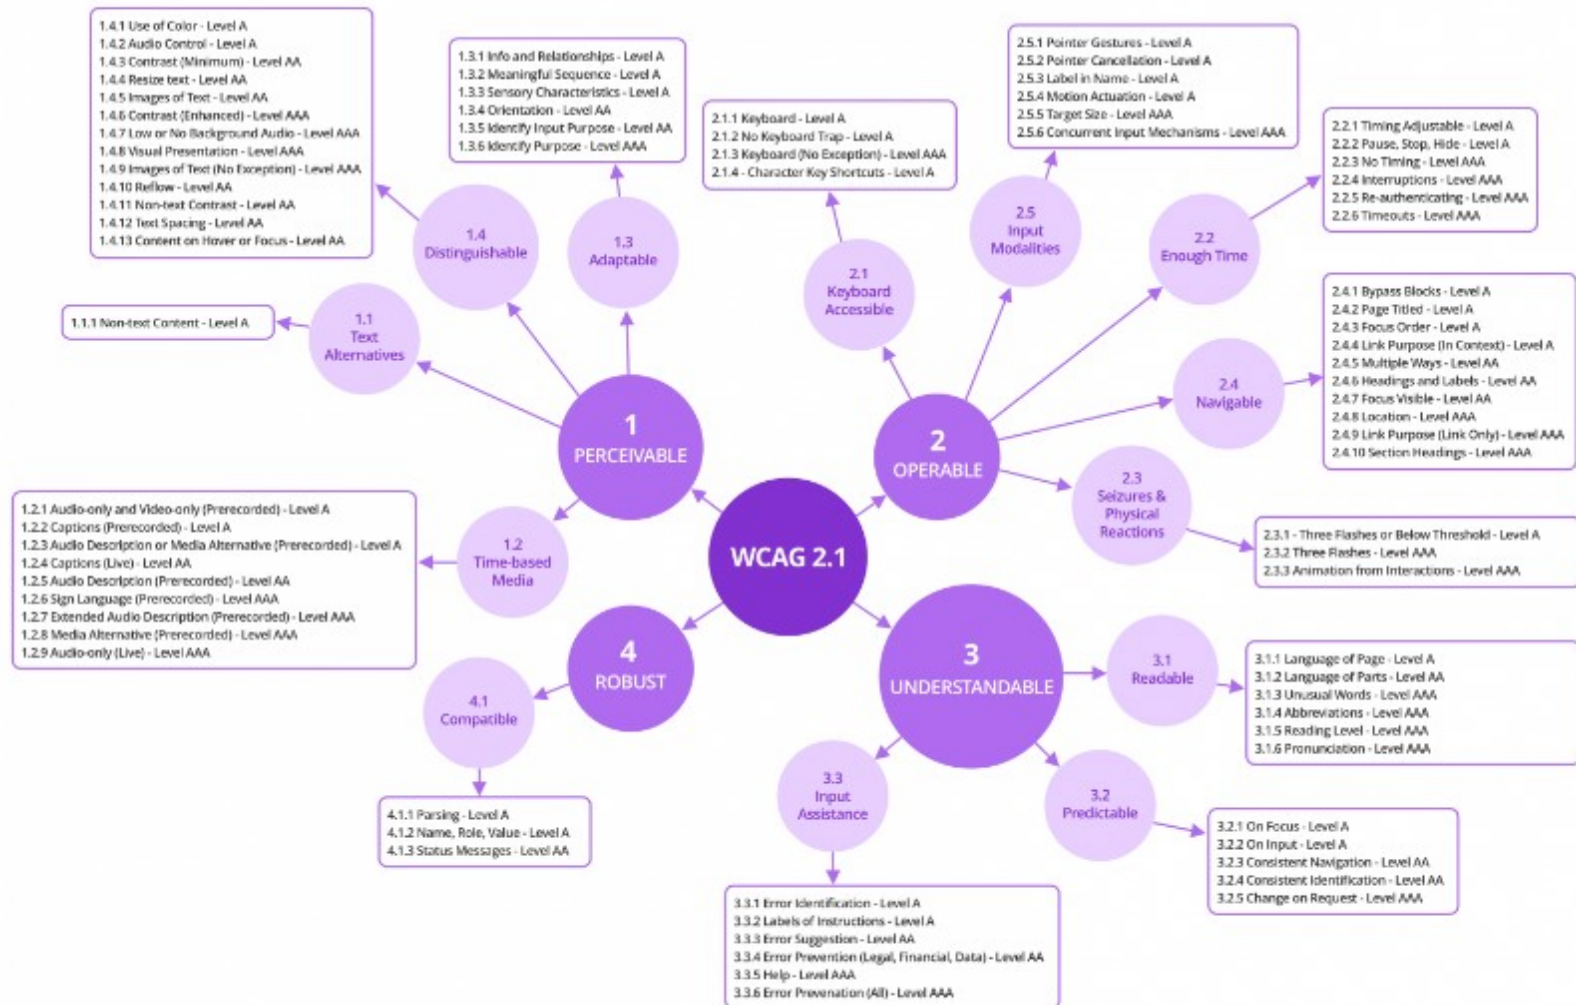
1.4.1 Use of Color - Level A
1.4.2 Audio Control - Level A
1.4.3 Contrast (Minimum) - Level AA
1.4.4 Resize text - Level AA
1.4.5 Images of Text - Level AA
1.4.6 Contrast (Enhanced) - Level AAA
1.4.7 Low or No Background Audio - Level AAA
1.4.8 Visual Presentation - Level AAA
1.4.9 Images of Text (No Exception) - Level AAA
1.4.10 Reflow - Level AA
1.4.11 Non-text Contrast - Level AA
1.4.12 Text Spacing - Level AA
1.4.13 Content on Hover or Focus - Level AA

1.3.1 Info and Relationships - Level A
1.3.2 Meaningful Sequence - Level A
1.3.3 Sensory Characteristics - Level A
1.3.4 Orientation - Level AA
1.3.5 Identify Input Purpose - Level AA
1.3.6 Identify Purpose - Level AAA

2.1.1 Keyboard - Level A
2.1.2 No Keyboard Trap - Level A
2.1.3 Keyboard (No Exception) - Level AAA
2.1.4 - Character Key Shortcuts - Level A

2.5.1 Pointer Gestures - Level A
2.5.2 Pointer Cancellation - Level A
2.5.3 Label in Name - Level A
2.5.4 Motion Actuation - Level A
2.5.5 Target Size - Level AAA
2.5.6 Concurrent Input Mechanisms - Level AAA

2.2.1 Timing Adjustable - Level A
2.2.2 Pause, Stop, Hide - Level A
2.2.3 No Timing - Level AAA
2.2.4 Interruptions - Level AAA
2.2.5 Re-authenticating - Level AAA
2.2.6 Timeouts - Level AAA

1.4 Distinguishable
1.3 Adaptable
2.1 Keyboard Accessible
2.5 Input Modalities
2.2 Enough Time

1.1.1 Non-text Content - Level A
1.1 Text Alternatives

2.4.1 Bypass Blocks - Level A
2.4.2 Page Titled - Level A
2.4.3 Focus Order - Level A
2.4.4 Link Purpose (In Context) - Level A
2.4.5 Multiple Ways - Level AA
2.4.6 Headings and Labels - Level AA
2.4.7 Focus Visible - Level AA
2.4.8 Location - Level AAA
2.4.9 Link Purpose (Link Only) - Level AAA
2.4.10 Section Headings - Level AAA

2.4 Navigable

1 PERCEIVABLE
2 OPERABLE

1.2.1 Audio-only and Video-only (Prerecorded) - Level A
1.2.2 Captions (Prerecorded) - Level A
1.2.3 Audio Description or Media Alternative (Prerecorded) - Level A
1.2.4 Captions (Live) - Level AA
1.2.5 Audio Description (Prerecorded) - Level AA
1.2.6 Sign Language (Prerecorded) - Level AAA
1.2.7 Extended Audio Description (Prerecorded) - Level AAA
1.2.8 Media Alternative (Prerecorded) - Level AAA
1.2.9 Audio-only (Live) - Level AAA

1.2 Time-based Media
WCAG 2.1
2.3 Seizures & Physical Reactions

2.3.1 - Three Flashes or Below Threshold - Level A
2.3.2 Three Flashes - Level AAA
2.3.3 Animation from Interactions - Level AAA

4 ROBUST
3 UNDERSTANDABLE
3.1 Readable

3.1.1 Language of Page - Level A
3.1.2 Language of Parts - Level AA
3.1.3 Unusual Words - Level AAA
3.1.4 Abbreviations - Level AAA
3.1.5 Reading Level - Level AAA
3.1.6 Pronunciation - Level AAA

4.1 Compatible
3.3 Input Assistance
3.2 Predictable

4.1.1 Parsing - Level A
4.1.2 Name, Role, Value - Level A
4.1.3 Status Messages - Level AA

3.2.1 On Focus - Level A
3.2.2 On Input - Level A
3.2.3 Consistent Navigation - Level AA
3.2.4 Consistent Identification - Level AA
3.2.5 Change on Request - Level AAA

3.3.1 Error Identification - Level A
3.3.2 Labels of Instructions - Level A
3.3.3 Error Suggestion - Level AA
3.3.4 Error Prevention (Legal, Financial, Data) - Level AA
3.3.5 Help - Level AAA
3.3.6 Error Prevenation (All) - Level AAA